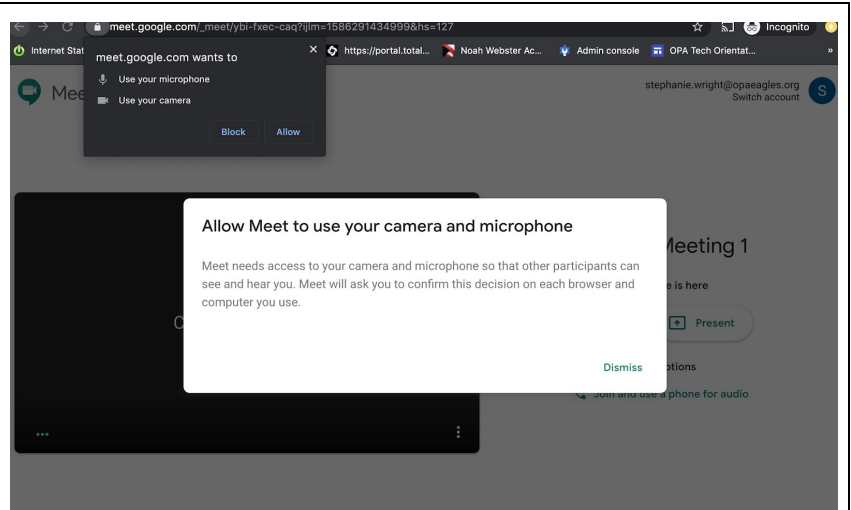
meet.google.com/_meet/ybi-fxec-caq?ijlm=1586291434999&hs=127

Incognito

Internet Stat

meet.google.com wants to

Use your microphone

Use your camera

Block Allow

https://portal.total... Noah Webster Ac... Admin console OPA Tech Orientat...

Mee

stephanie.wright@opaeagles.org
Switch account

S

Allow Meet to use your camera and microphone

Meet needs access to your camera and microphone so that other participants can see and hear you. Meet will ask you to confirm this decision on each browser and computer you use.

Dismiss

leeting 1

e is here

Present

ptions

Join and use a phone for audio